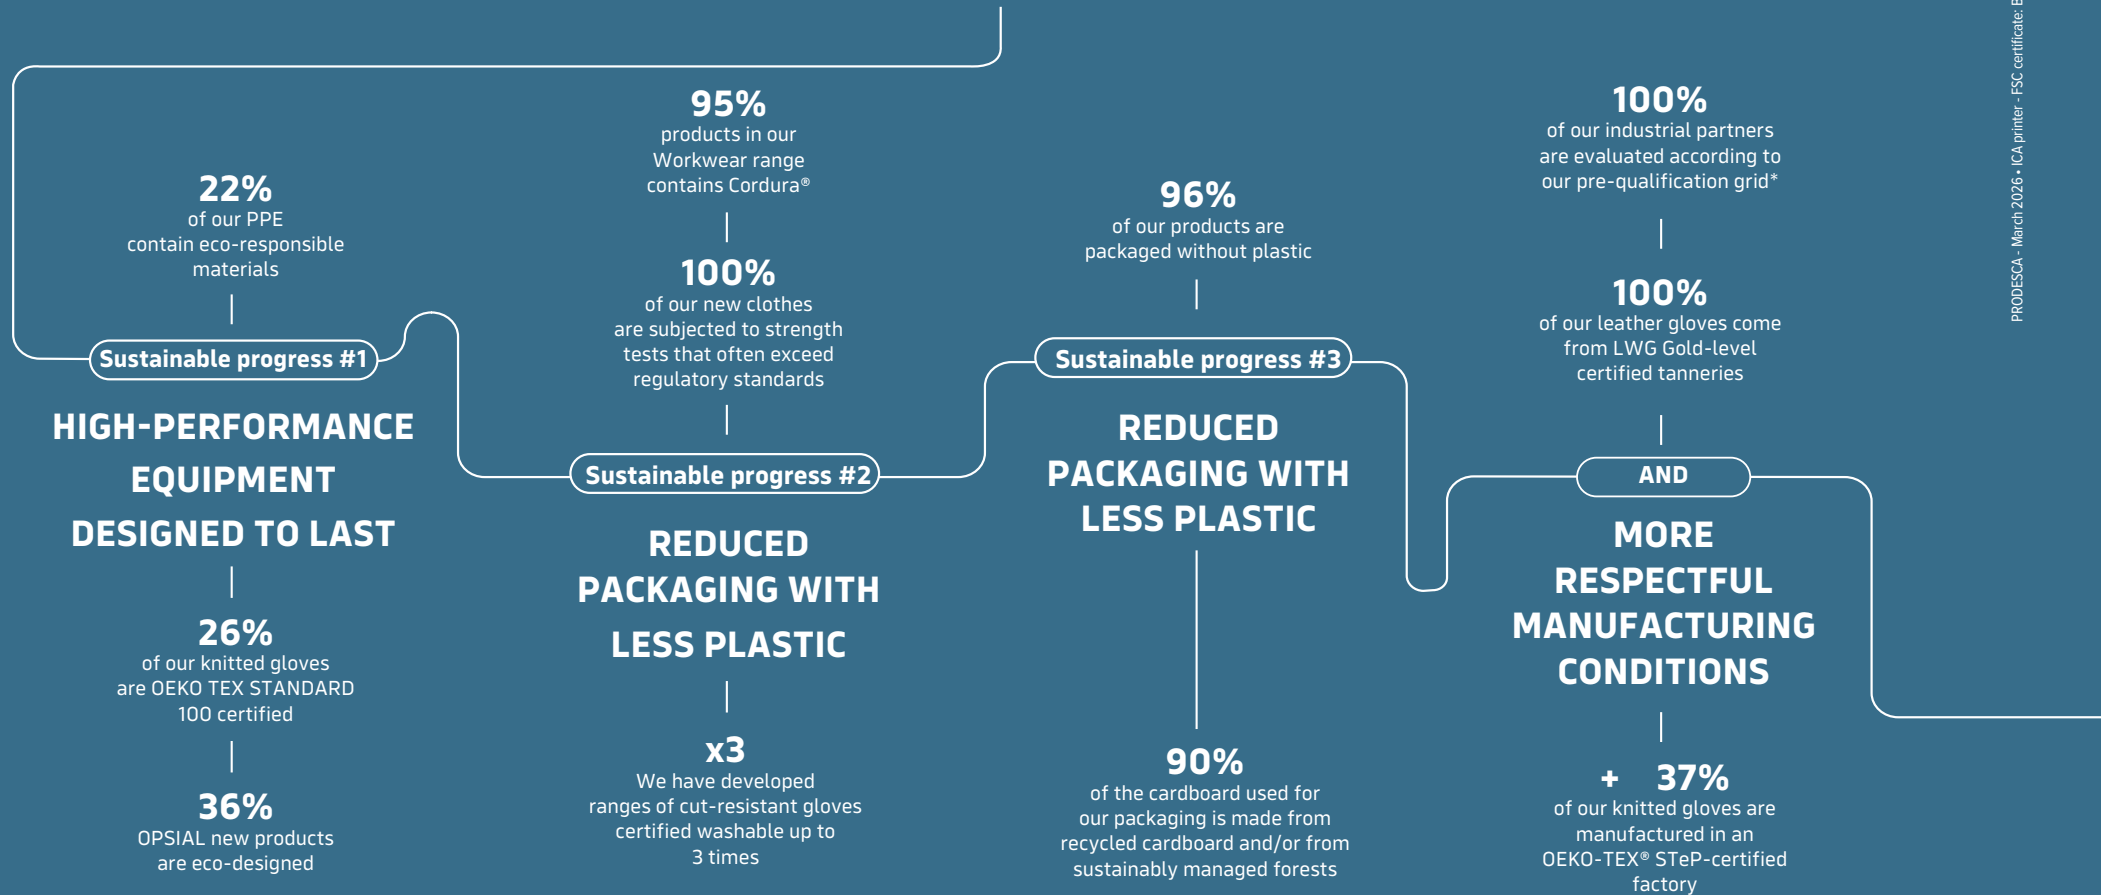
22%
of our PPE contain eco-responsible materials

Sustainable progress #1

HIGH-PERFORMANCE EQUIPMENT DESIGNED TO LAST

26%
of our knitted gloves are OEKO TEX STANDARD 100 certified

36%
OPSIAL new products are eco-designed

95%
products in our Workwear range contains Cordura®

100%
of our new clothes are subjected to strength tests that often exceed regulatory standards

Sustainable progress #2

REDUCED PACKAGING WITH LESS PLASTIC

x3
We have developed ranges of cut-resistant gloves certified washable up to 3 times

96%
of our products are packaged without plastic

Sustainable progress #3

REDUCED PACKAGING WITH LESS PLASTIC

90%
of the cardboard used for our packaging is made from recycled cardboard and/or from sustainably managed forests

100%
of our industrial partners are evaluated according to our pre-qualification grid*

100%
of our leather gloves come from LWG Gold-level certified tanneries

AND

MORE RESPECTFUL MANUFACTURING CONDITIONS

+ 37%
of our knitted gloves are manufactured in an OEKO-TEX® STeP-certified factory

PRODESCA - March 2026 • ICA printer - FSC certificate: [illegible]